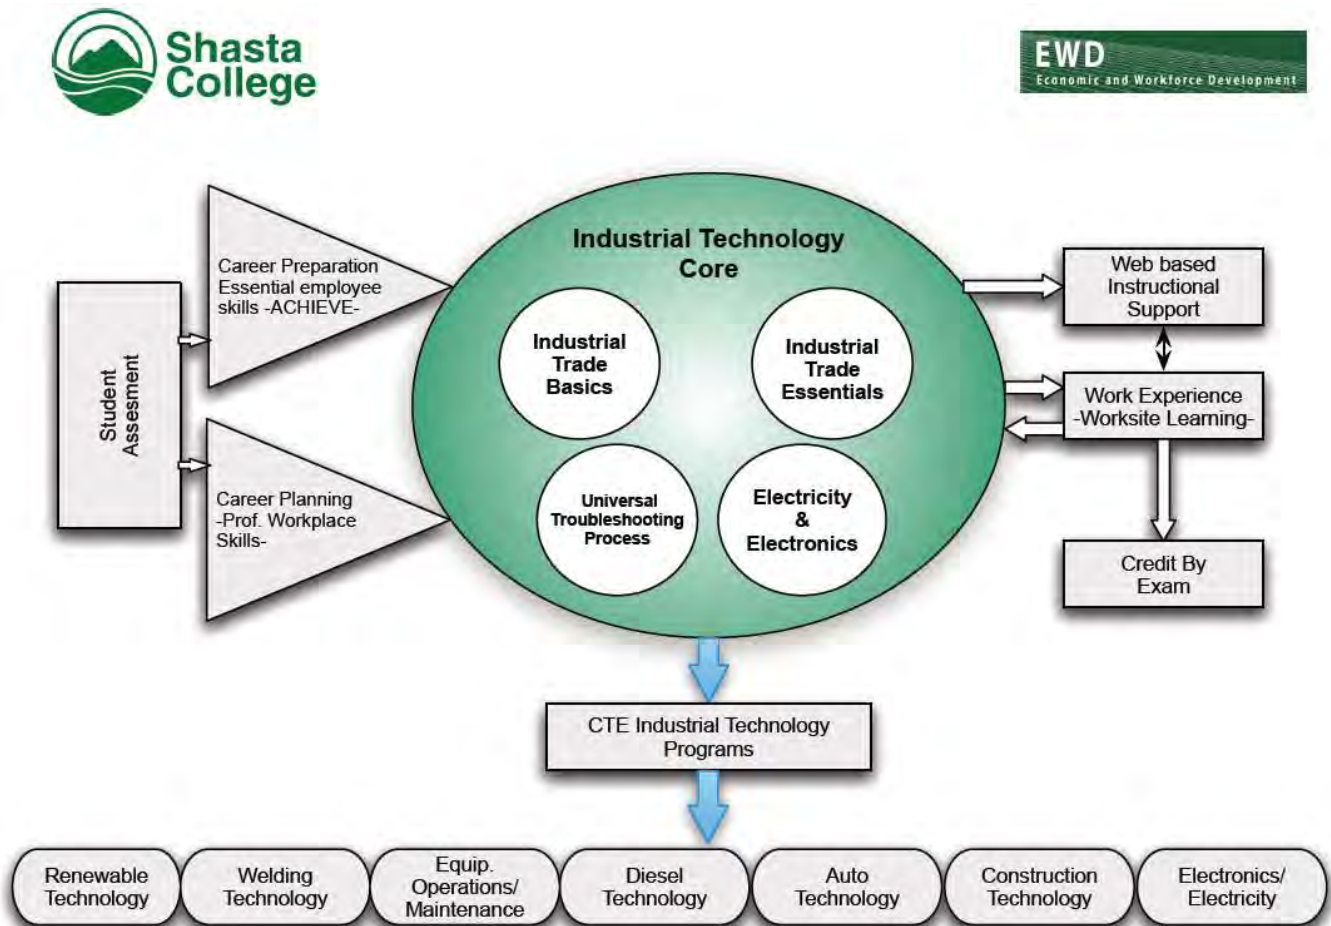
Shasta College

EWD
Economic and Workforce Development

Student Assesment

Career Preparation Essential employee skills -ACHIEVE-

Career Planning -Prof. Workplace Skills-

Industrial Technology Core

Industrial Trade Basics

Industrial Trade Essentials

Universal Troubleshooting Process

Electricity & Electronics

Web based Instructional Support

Work Experience -Worksite Learning-

Credit By Exam

CTE Industrial Technology Programs

Renewable Technology

Welding Technology

Equip. Operations/ Maintenance

Diesel Technology

Auto Technology

Construction Technology

Electronics/ Electricity